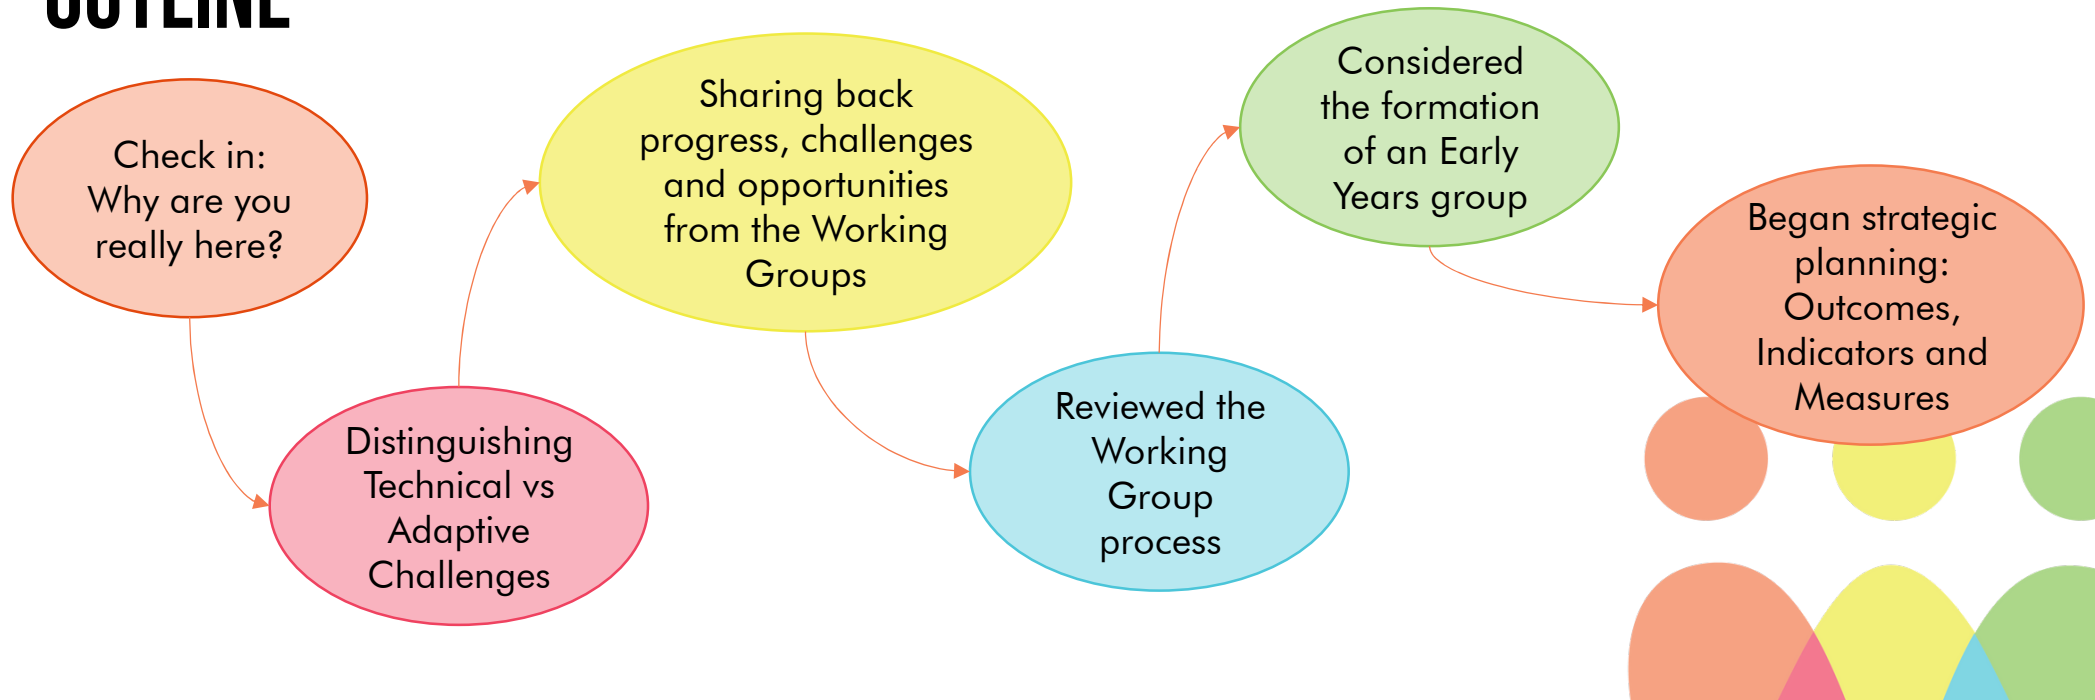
OUTLINE

Check in: Why are you really here?

Distinguishing Technical vs Adaptive Challenges

Sharing back progress, challenges and opportunities from the Working Groups

Reviewed the Working Group process

Considered the formation of an Early Years group

Began strategic planning: Outcomes, Indicators and Measures